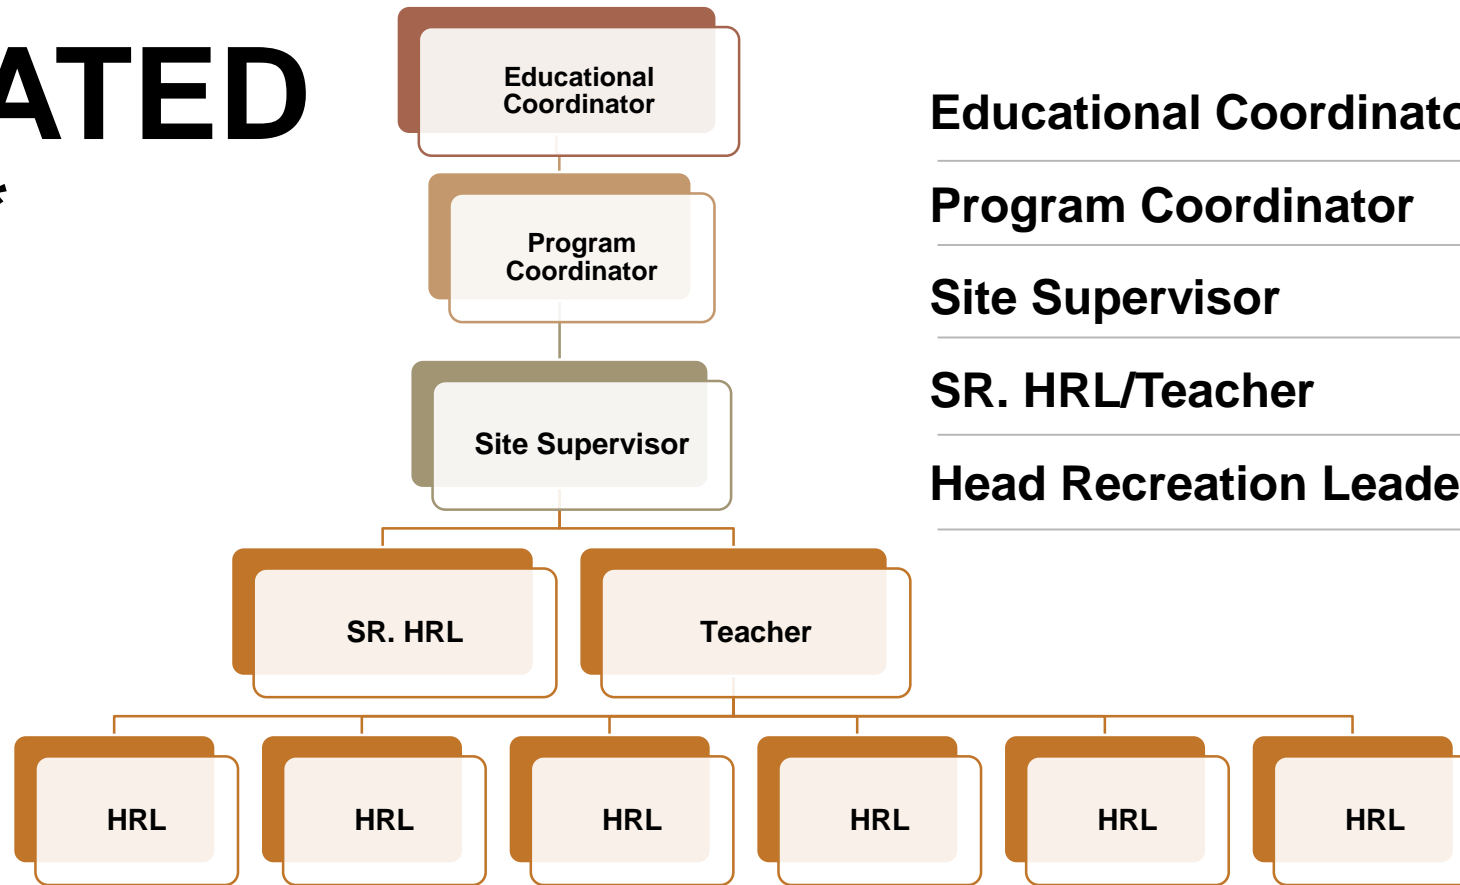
ATED

Educational Coordinator

Program Coordinator

Site Supervisor

SR. HRL

Teacher

HRL

HRL

HRL

HRL

HRL

HRL

Educational Coordinat

Program Coordinator

Site Supervisor

SR. HRL/Teacher

Head Recreation Leade